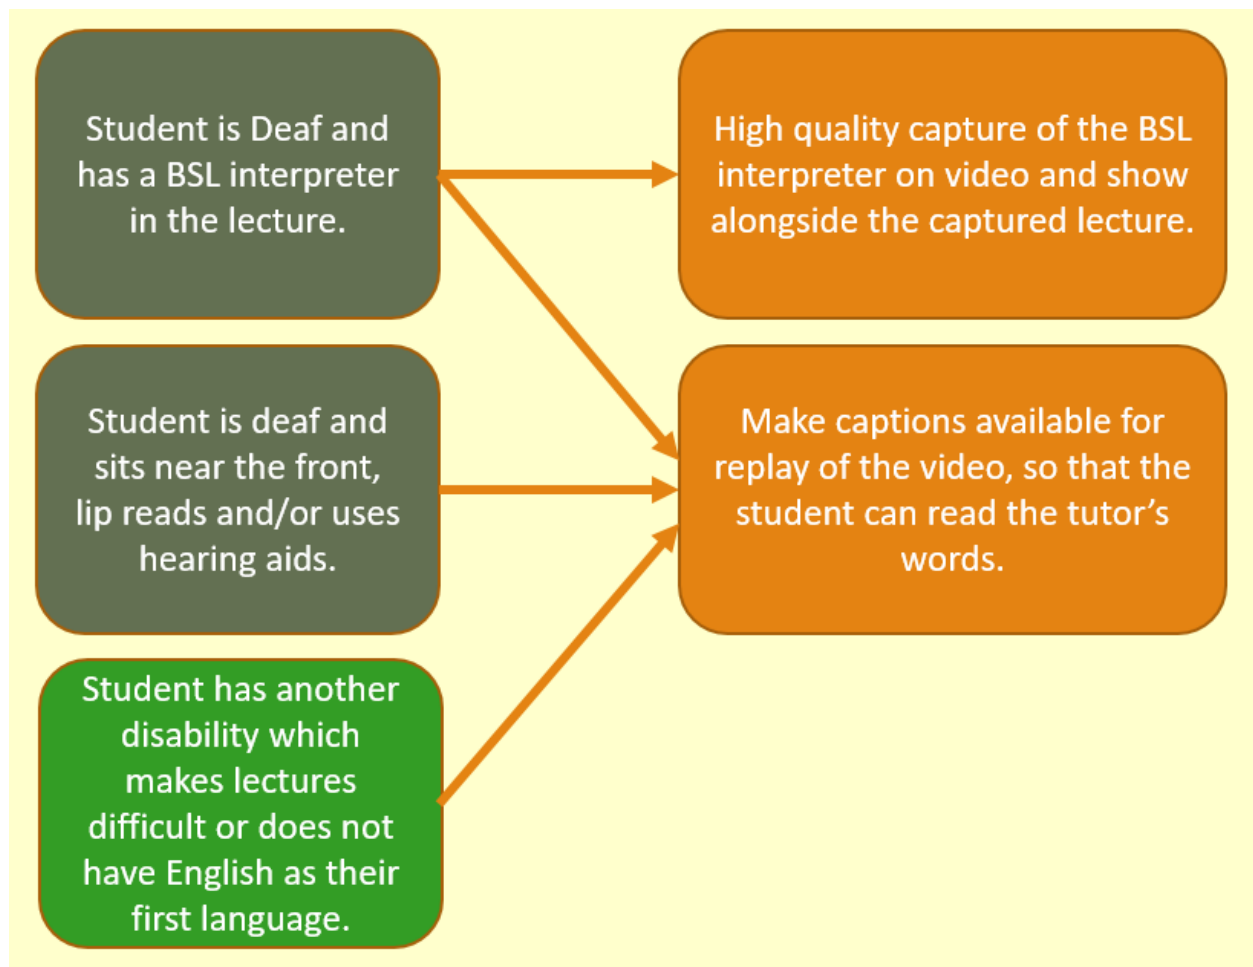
Student is Deaf and has a BSL interpreter in the lecture.

High quality capture of the BSL interpreter on video and show alongside the captured lecture.

Student is deaf and sits near the front, lip reads and/or uses hearing aids.

Make captions available for replay of the video, so that the student can read the tutor’s words.

Student has another disability which makes lectures difficult or does not have English as their first language.